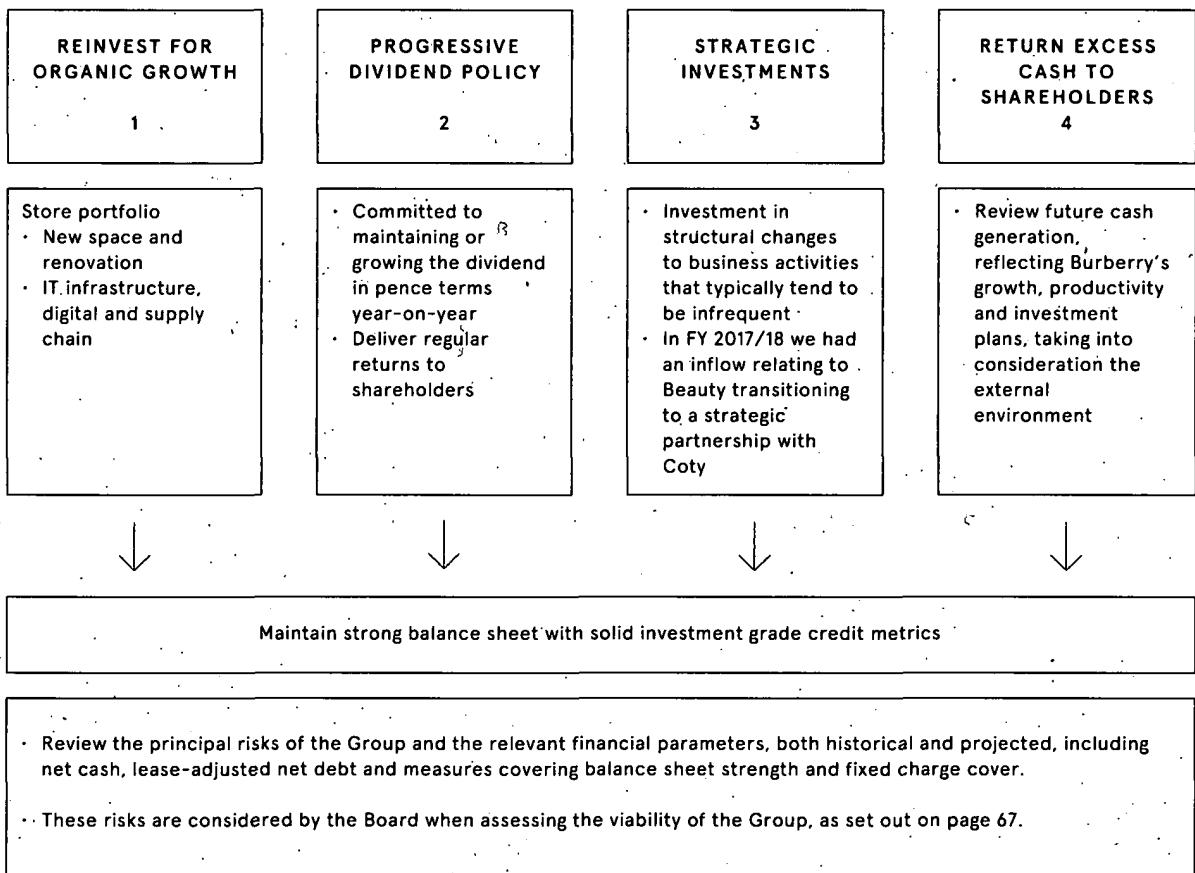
REINVEST FOR ORGANIC GROWTH

1

PROGRESSIVE DIVIDEND POLICY

2

STRATEGIC INVESTMENTS

3

RETURN EXCESS CASH TO SHAREHOLDERS

4

Store portfolio
· New space and renovation
· IT infrastructure, digital and supply chain

· Committed to maintaining or growing the dividend in pence terms year-on-year
· Deliver regular returns to shareholders

· Investment in structural changes to business activities that typically tend to be infrequent
· In FY 2017/18 we had an inflow relating to Beauty transitioning to a strategic partnership with Coty

· Review future cash generation, reflecting Burberry's growth, productivity and investment plans, taking into consideration the external environment

Maintain strong balance sheet with solid investment grade credit metrics

· Review the principal risks of the Group and the relevant financial parameters, both historical and projected, including net cash, lease-adjusted net debt and measures covering balance sheet strength and fixed charge cover.

· These risks are considered by the Board when assessing the viability of the Group, as set out on page 67.